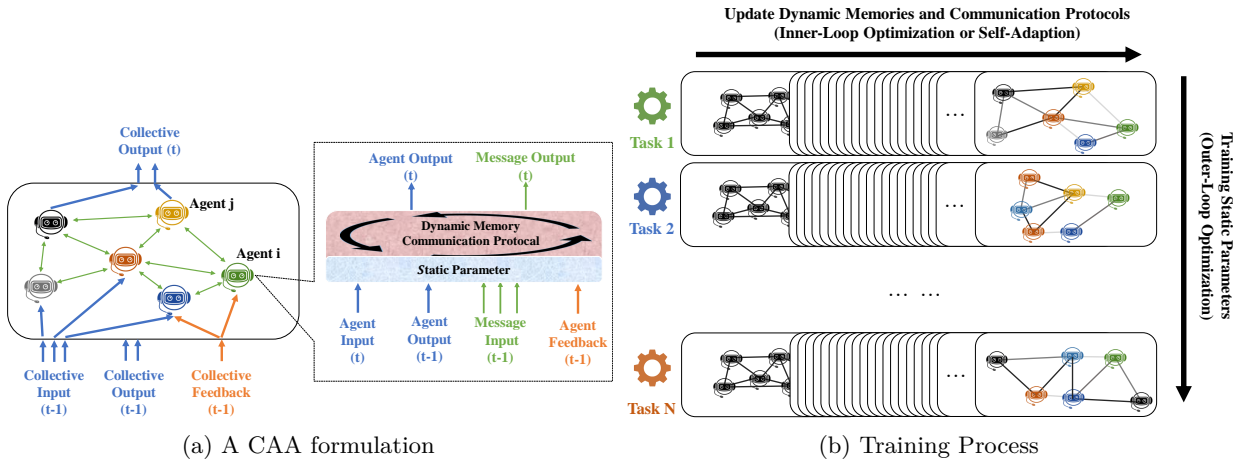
Collective Output (t)

Agent j

Agent i

Collective Input (t-1)

Collective Output (t-1)

Collective Feedback (t-1)

Agent Output (t)

Message Output (t)

Dynamic Memory Communication Protocal

Static Parameter

Agent Input (t)

Agent Output (t-1)

Message Input (t-1)

Agent Feedback (t-1)

(a) A CAA formulation

Update Dynamic Memories and Communication Protocols (Inner-Loop Optimization or Self-Adaption)

Training Static Parameters (Outer-Loop Optimization)

Task 1

…

Task 2

…

… …

Task N

…

(b) Training Process